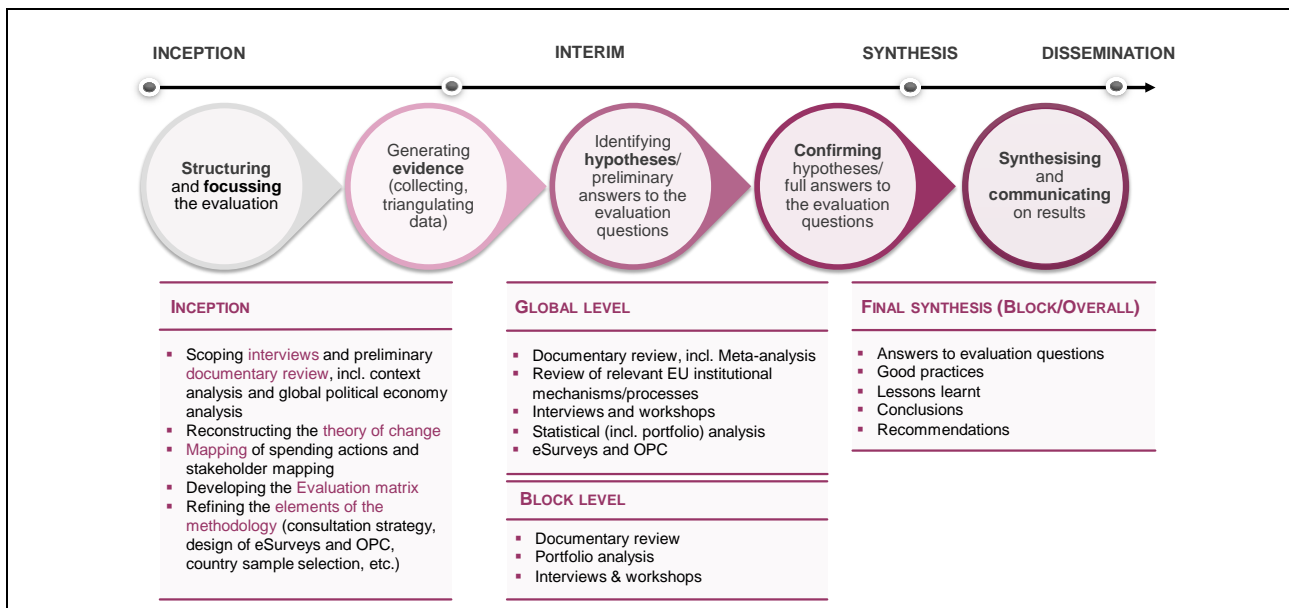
INCEPTION

INTERIM

SYNTHESIS

DISSEMINATION

Structuring and focussing the evaluation

Generating evidence (collecting, triangulating data)

Identifying hypotheses/ preliminary answers to the evaluation questions

Confirming hypotheses/ full answers to the evaluation questions

Synthesising and communicating on results

INCEPTION

- Scoping interviews and preliminary documentary review, incl. context analysis and global political economy analysis
- Reconstructing the theory of change
- Mapping of spending actions and stakeholder mapping
- Developing the Evaluation matrix
- Refining the elements of the methodology (consultation strategy, design of eSurveys and OPC, country sample selection, etc.)

GLOBAL LEVEL

- Documentary review, incl. Meta-analysis
- Review of relevant EU institutional mechanisms/processes
- Interviews and workshops
- Statistical (incl. portfolio) analysis
- eSurveys and OPC

BLOCK LEVEL

- Documentary review
- Portfolio analysis
- Interviews & workshops

FINAL SYNTHESIS (BLOCK/OVERALL)

- Answers to evaluation questions
- Good practices
- Lessons learnt
- Conclusions
- Recommendations